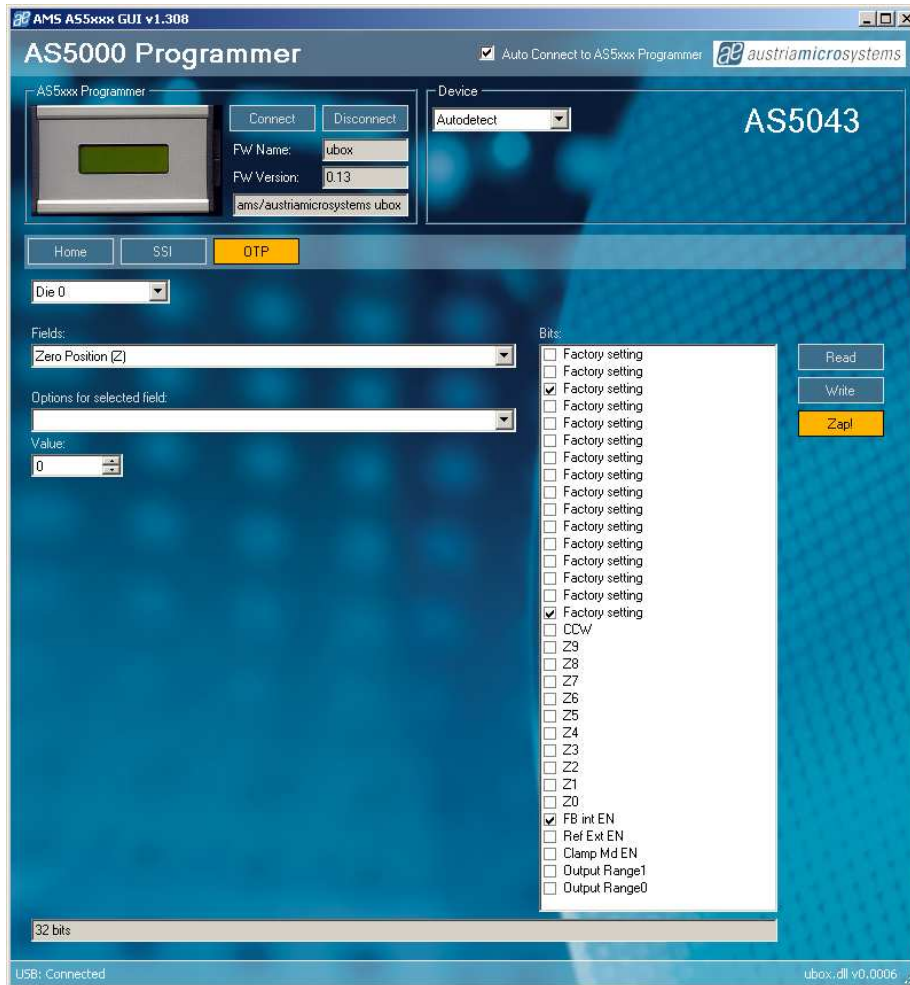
AMS AS5xxx GUI v1.308

AS5000 Programmer

Auto Connect to AS5xxx Programmer

austriamicrosystems

AS5xxx Programmer

Connect

Disconnect

FW Name: ubox

FW Version: 0.13

ams/austriamicrosystems ubox

Device

Autodetect

AS5043

Home

SSI

OTP

Die 0

Fields:

Zero Position (Z)

Options for selected field:

Value:

0

Bits:

Factory setting
Factory setting
Factory setting
Factory setting
Factory setting
Factory setting
Factory setting
Factory setting
Factory setting
Factory setting
Factory setting
Factory setting
Factory setting
Factory setting
Factory setting
Factory setting
CCW
Z9
Z8
Z7
Z6
Z5
Z4
Z3
Z2
Z1
Z0
FB int EN
Ref Ext EN
Clamp Md EN
Output Range1
Output Range0

Read

Write

Zap!

32 bits

USB: Connected

ubox.dll v0.0006